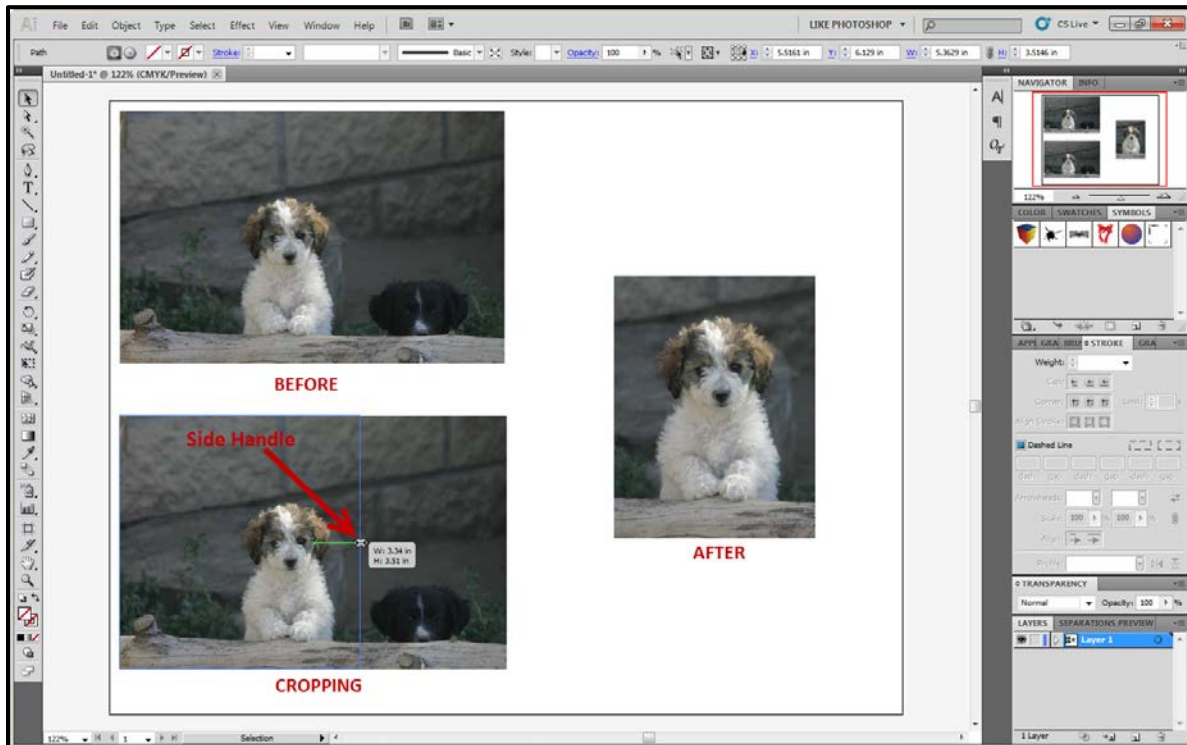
Ai File Edit Object Type Select Effect View Window Help

LIKE PHOTOSHOP ▾

CS Live ▾

Path

Stroke:

Basic

Style:

Opacity: 100 %

X: 5.5161 in Y: 6.129 in W: 5.3629 in H: 3.5146 in

Untitled-1* @ 122% (CMYK/Preview)

BEFORE

Side Handle

W: 3.34 in
H: 3.51 in

CROPPING

AFTER

NAVIGATOR INFO

122%

COLOR SWATCHES SYMBOLS

APPE GRA BRU STROKE GRA

Weight:

Cap:

Corner: Limit:

Align Stroke:

Dashed Line

dash gap dash gap dash gap

Arrowheads:

Scale: 100 % 100 %

Align:

Profile:

TRANSPARENCY

Normal Opacity: 100 %

LAYERS SEPARATIONS PREVIEW

Layer 1

1 Layer

122% 1 Selection